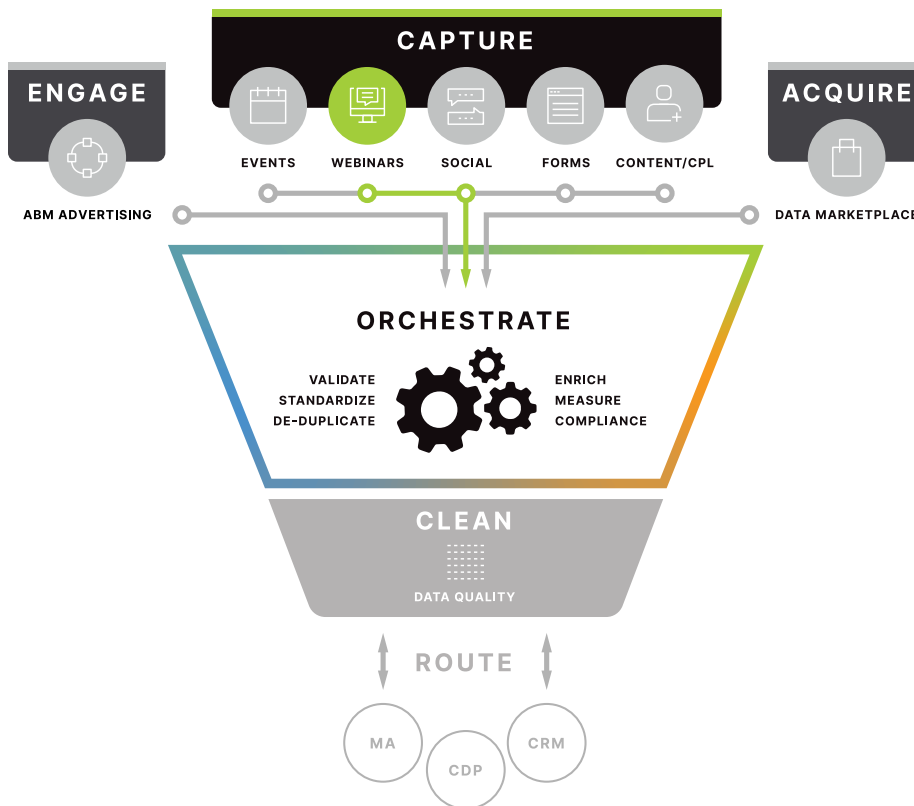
CAPTURE

ENGAGE

ACQUIRE

EVENTS
WEBINARS
SOCIAL
FORMS
CONTENT/CPL

ABM ADVERTISING

DATA MARKETPLACE

ORCHESTRATE

VALIDATE
STANDARDIZE
DE-DUPLICATE

ENRICH
MEASURE
COMPLIANCE

CLEAN

DATA QUALITY

ROUTE

MA
CDP
CRM